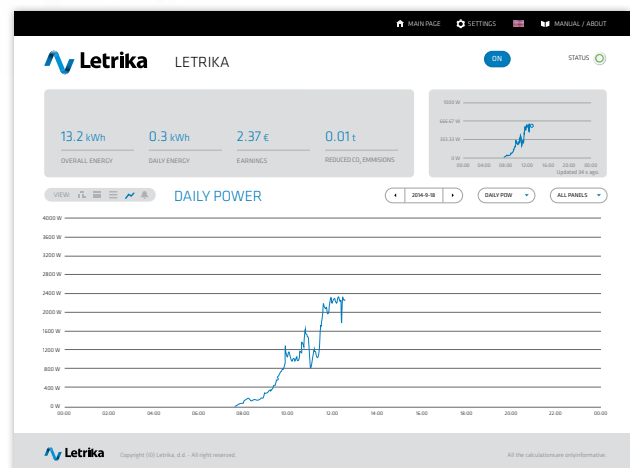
MAIN PAGE SETTINGS MANUAL / ABOUT

Letrika LETRIKA

ON STATUS

13.2 kWh
OVERALL ENERGY

0.3 kWh
DAILY ENERGY

2.37 €
EARNINGS

0.01 t
REDUCED $CO_2$ EMMISIONS

5000 W
666.67 W
333.33 W
0 W
00:00 04:00 08:00 12:00 16:00 20:00 00:00
Updated 34 s ago

VIEW:

DAILY POWER

2014-9-18

DAILY POW

ALL PANELS

4000 W
3600 W
3200 W
2800 W
2400 W
2000 W
1600 W
1200 W
800 W
400 W
0 W
00:00 02:00 04:00 06:00 08:00 10:00 12:00 14:00 16:00 18:00 20:00 22:00 00:00

Letrika Copyright (C) Letrika, d.d. - All right reserved.

All the calculations are only informative.